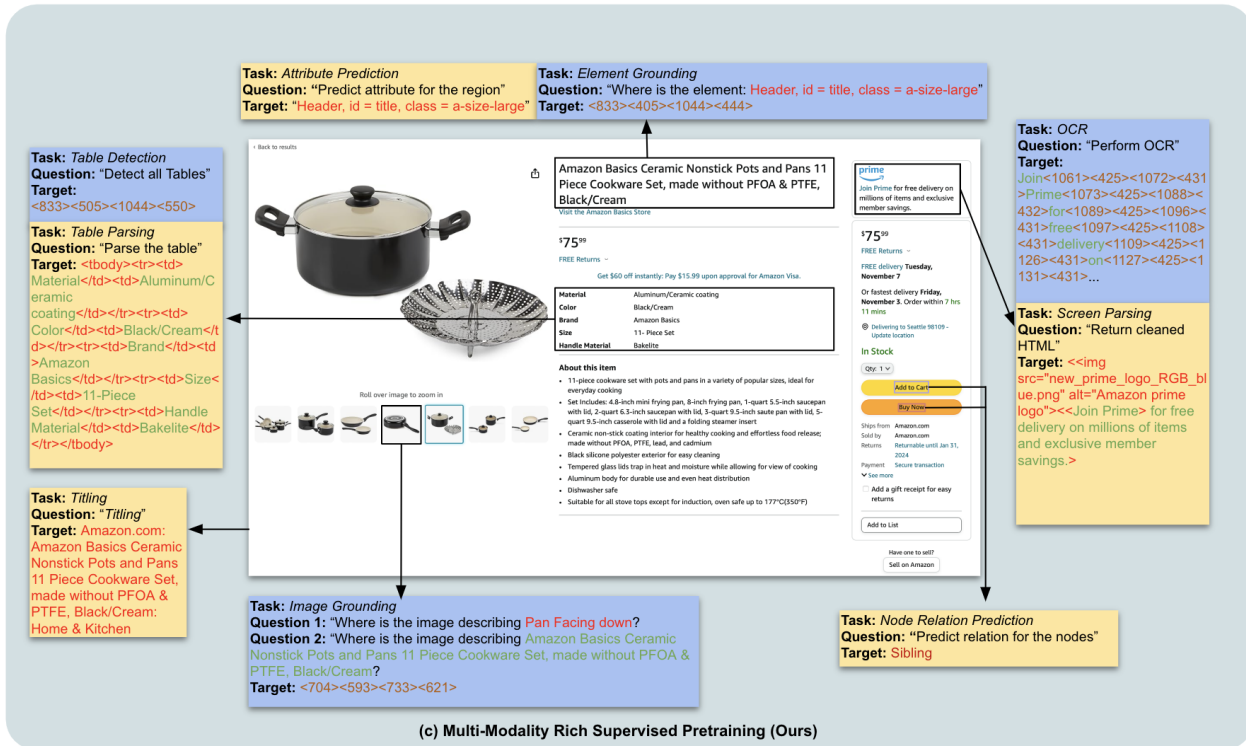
Task: Attribute Prediction
Question: "Predict attribute for the region"
Target: "Header, id = title, class = a-size-large"

Task: Element Grounding
Question: "Where is the element: Header, id = title, class = a-size-large"
Target: <833><405><1044><444>

Task: Table Detection
Question: "Detect all Tables"
Target:
<833><505><1044><550>

Task: Table Parsing
Question: "Parse the table"
Target: <tbody><tr><td>Material</td><td>Aluminum/Ceramic coating</td></tr><tr><td>Color</td><td>Black/Cream</td></tr><tr><td>Brand</td><td>Amazon Basics</td></tr><tr><td>Size</td><td>11-Piece Set</td></tr><tr><td>Handle Material</td><td>Bakelite</td></tr></tbody>

Task: Titling
Question: "Titling"
Target: Amazon.com: Amazon Basics Ceramic Nonstick Pots and Pans 11 Piece Cookware Set, made without PFOA & PTFE, Black/Cream: Home & Kitchen

‹ Back to results

Amazon Basics Ceramic Nonstick Pots and Pans 11 Piece Cookware Set, made without PFOA & PTFE, Black/Cream
Visit the Amazon Basics Store

$75^{99}$

FREE Returns

Get $60 off instantly: Pay $15.99 upon approval for Amazon Visa.

| Material | Aluminum/Ceramic coating |
|---|---|
| Color | Black/Cream |
| Brand | Amazon Basics |
| Size | 11- Piece Set |
| Handle Material | Bakelite |

About this item
• 11-piece cookware set with pots and pans in a variety of popular sizes, ideal for everyday cooking
• Set Includes: 4.8-inch mini frying pan, 8-inch frying pan, 1-quart 5.5-inch saucepan with lid, 2-quart 6.3-inch saucepan with lid, 3-quart 9.5-inch saute pan with lid, 5-quart 9.5-inch casserole with lid and a folding steamer insert
• Ceramic non-stick coating interior for healthy cooking and effortless food release; made without PFOA, PTFE, lead, and cadmium
• Black silicone polyester exterior for easy cleaning
• Tempered glass lids trap in heat and moisture while allowing for view of cooking
• Aluminum body for durable use and even heat distribution
• Dishwasher safe
• Suitable for all stove tops except for induction, oven safe up to 177°C(350°F)

Roll over image to zoom in

prime
Join Prime for free delivery on millions of items and exclusive member savings.

$75^{99}$
FREE Returns
FREE delivery Tuesday, November 7
Or fastest delivery Friday, November 3. Order within 7 hrs 11 mins
Delivering to Seattle 98109 - Update location
In Stock
Qty: 1
Add to Cart
Buy Now
Ships from Amazon.com
Sold by Amazon.com
Returns Returnable until Jan 31, 2024
Payment Secure transaction
See more
Add a gift receipt for easy returns
Add to List
Have one to sell?
Sell on Amazon

Task: OCR
Question: "Perform OCR"
Target:
Join<1061><425><1072><431>Prime<1073><425><1088><432>for<1089><425><1096><431>free<1097><425><1108><431>delivery<1109><425><1126><431>on<1127><425><1131><431>...

Task: Screen Parsing
Question: "Return cleaned HTML"
Target: <<img src="new_prime_logo_RGB_blue.png" alt="Amazon prime logo"><<Join Prime> for free delivery on millions of items and exclusive member savings.>

Task: Image Grounding
Question 1: "Where is the image describing Pan Facing down?
Question 2: "Where is the image describing Amazon Basics Ceramic Nonstick Pots and Pans 11 Piece Cookware Set, made without PFOA & PTFE, Black/Cream?
Target: <704><593><733><621>

Task: Node Relation Prediction
Question: "Predict relation for the nodes"
Target: Sibling

(c) Multi-Modality Rich Supervised Pretraining (Ours)